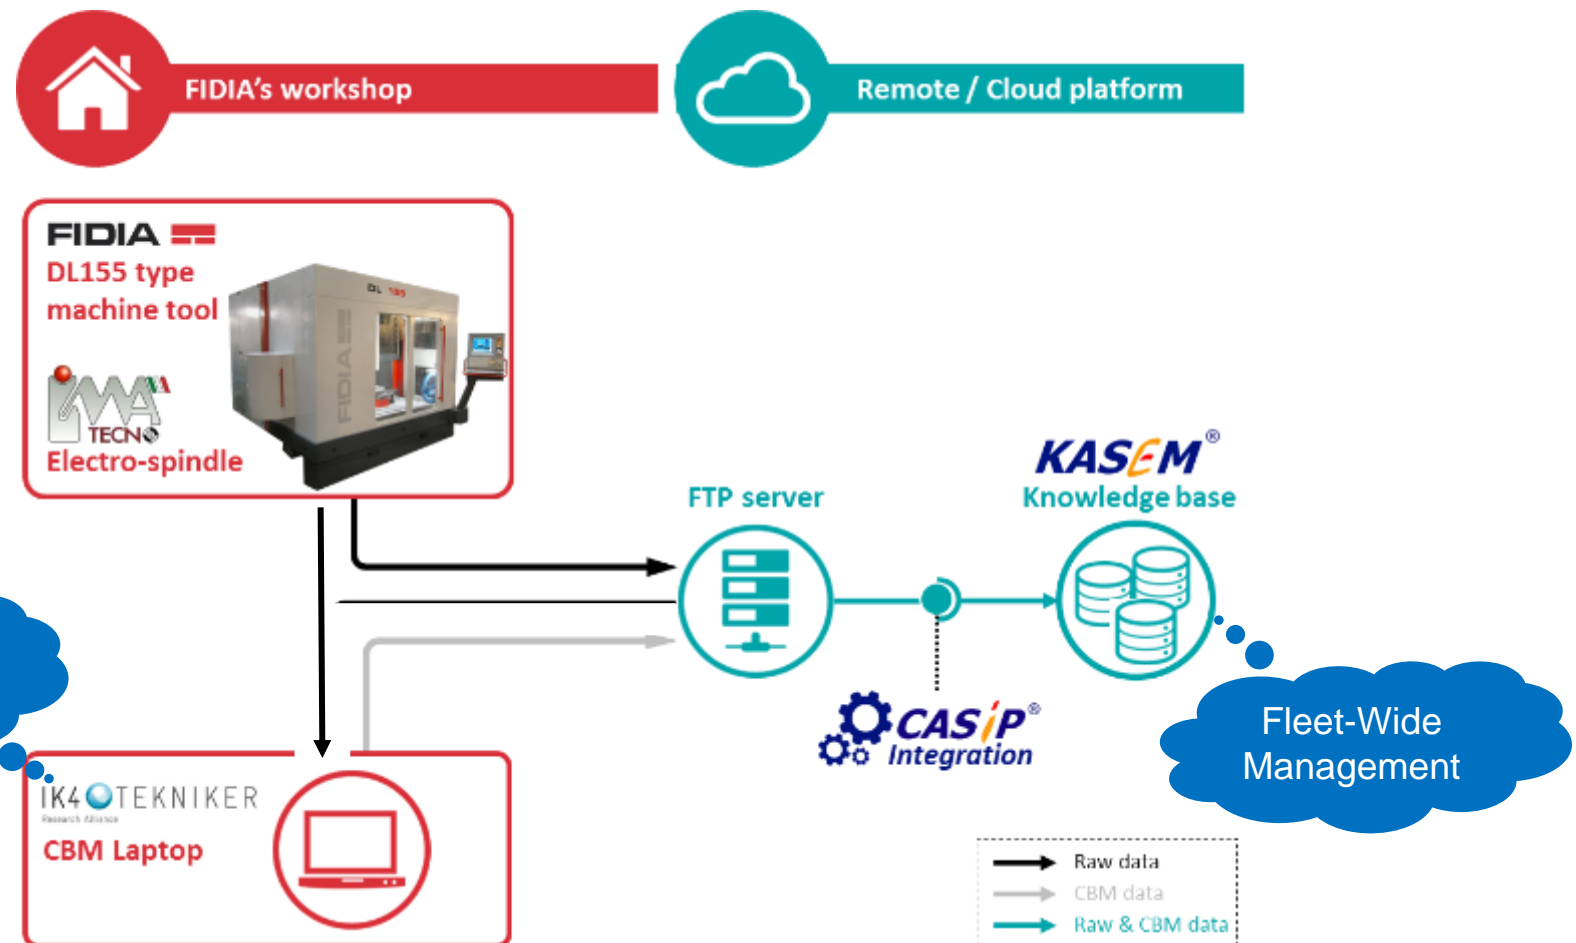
FIDIA's workshop

Remote / Cloud platform

FIDIA

DL155 type machine tool

DL 155

FIDIA

IMA TECNO

Electro-spindle

FTP server

KASEM®

Knowledge base

CASIP®

Integration

Fleet-Wide Management

IK4 TEKNIKER

Research Alliance

CBM Laptop

Raw data

CBM data

Raw & CBM data